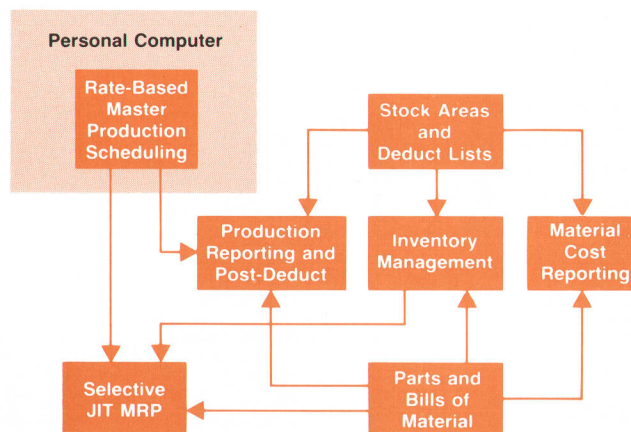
Personal Computer

Rate-Based Master Production Scheduling

Stock Areas and Deduct Lists

Production Reporting and Post-Deduct

Inventory Management

Material Cost Reporting

Selective JIT MRP

Parts and Bills of Material